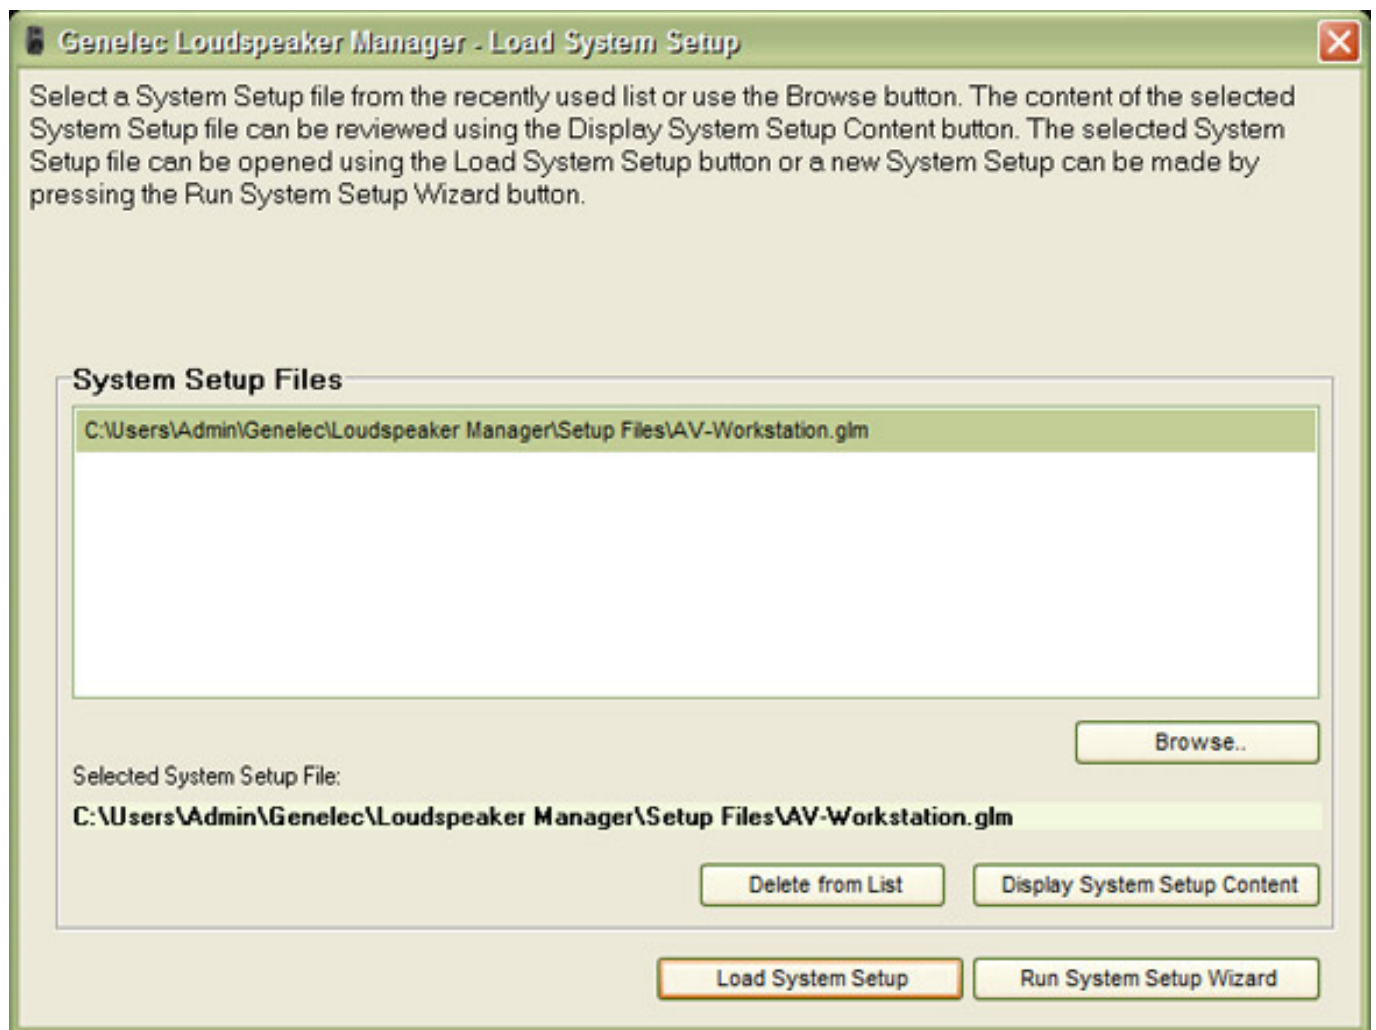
Genelec Loudspeaker Manager - Load System Setup

Select a System Setup file from the recently used list or use the Browse button. The content of the selected System Setup file can be reviewed using the Display System Setup Content button. The selected System Setup file can be opened using the Load System Setup button or a new System Setup can be made by pressing the Run System Setup Wizard button.

System Setup Files

C:\Users\Admin\Genelec\Loudspeaker Manager\Setup Files\AV-Workstation.glm

Browse..

Selected System Setup File:

C:\Users\Admin\Genelec\Loudspeaker Manager\Setup Files\AV-Workstation.glm

Delete from List

Display System Setup Content

Load System Setup

Run System Setup Wizard